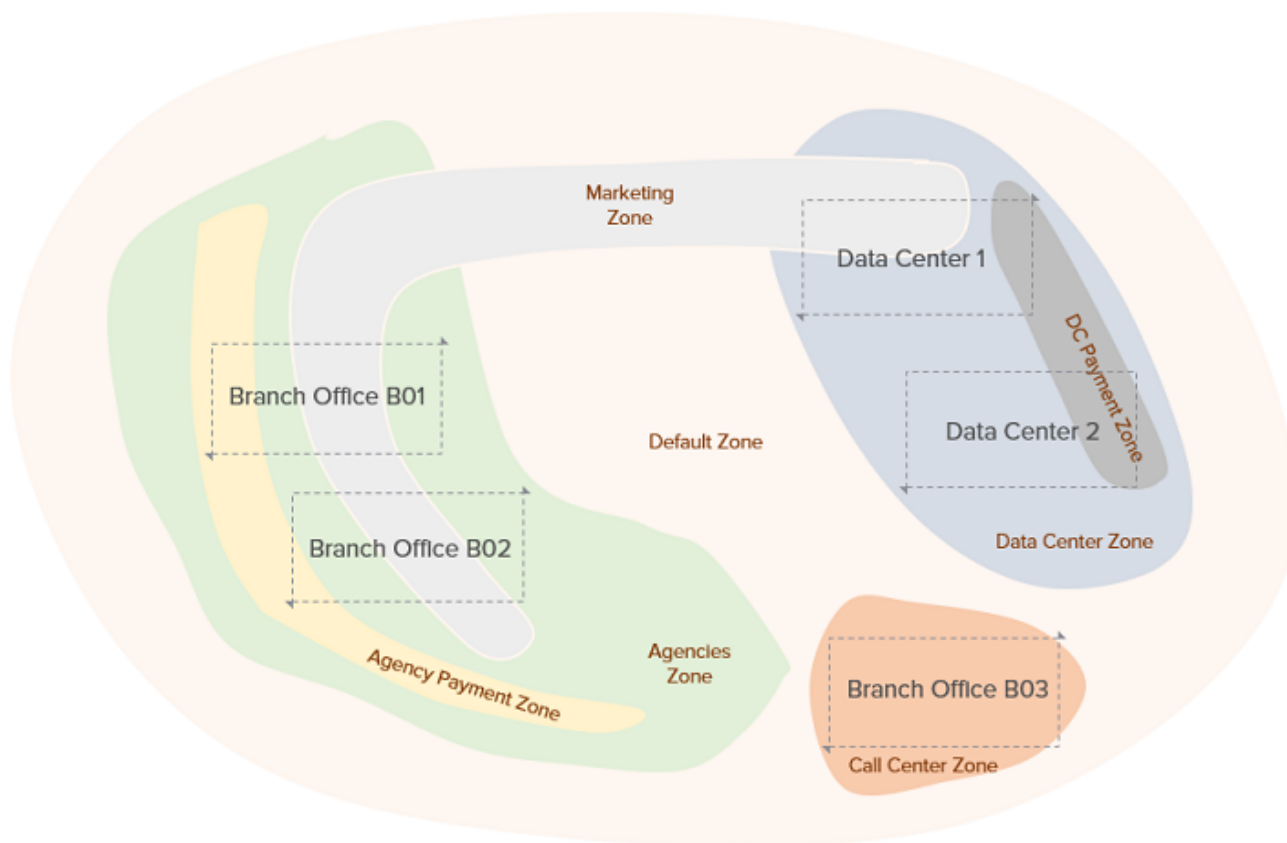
Marketing Zone

Data Center 1

DC Payment Zone

Branch Office B01

Default Zone

Data Center 2

Branch Office B02

Data Center Zone

Agencies Zone

Agency Payment Zone

Branch Office B03

Call Center Zone